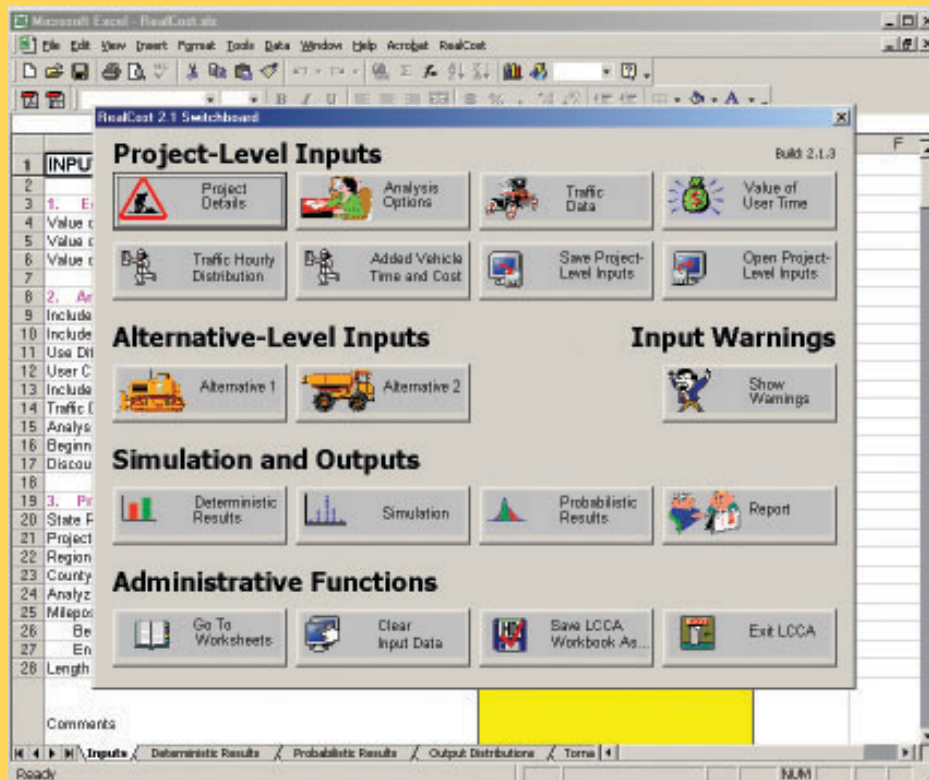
Microsoft Excel - RealCost.xls

File Edit View Insert Format Tools Data Window Help Acrobat RealCost

RealCost 2.1 Switchboard

| | |
|---|---|
| 1 | INPU |
| 2 | |
| 3 | 1. E |
| 4 | Value c |
| 5 | Value c |
| 6 | Value c |
| 7 | |
| 8 | 2. Ar |
| 9 | Include |
| 10 | Include |
| 11 | Use Di |
| 12 | User C |
| 13 | Include |
| 14 | Traffic |
| 15 | Analys |
| 16 | Beginn |
| 17 | Discou |
| 18 | |
| 19 | 3. Pr |
| 20 | State F |
| 21 | Project |
| 22 | Region |
| 23 | County |
| 24 | Analyz |
| 25 | Milepos |
| 26 | Be |
| 27 | En |
| 28 | Length |

F

Project-Level Inputs

Build: 2.1.3

Project Details

Analysis Options

Traffic Data

Value of User Time

Traffic Hourly Distribution

Added Vehicle Time and Cost

Save Project-Level Inputs

Open Project-Level Inputs

Alternative-Level Inputs

Input Warnings

Alternative 1

Alternative 2

Show Warnings

Simulation and Outputs

Deterministic Results

Simulation

Probabilistic Results

Report

Administrative Functions

Go To Worksheets

Clear Input Data

Save LCCA Workbook As...

Exit LCCA

Comments

Inputs / Deterministic Results / Probabilistic Results / Output Distributions / Torna

Ready

NUM